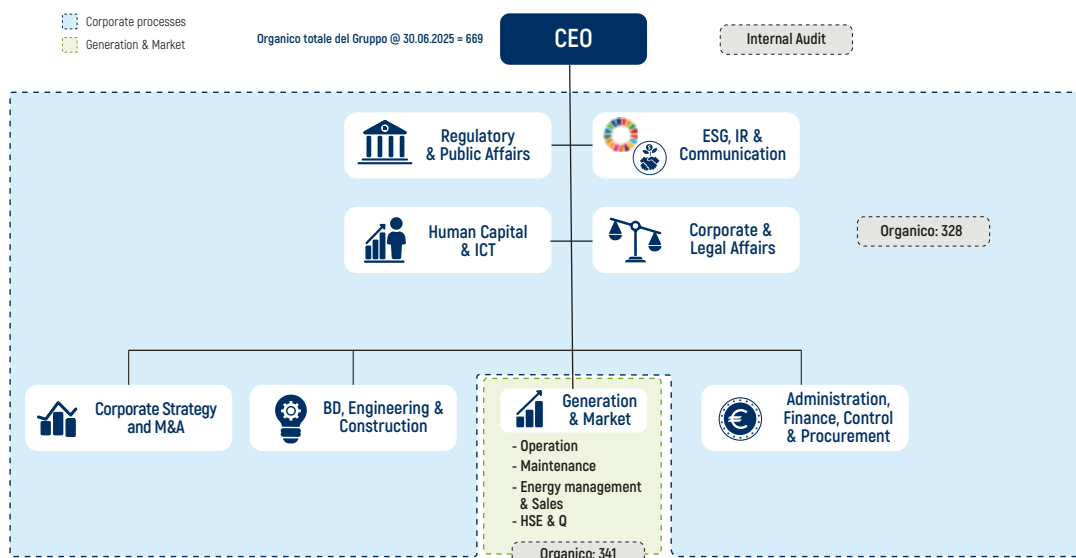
Corporate processes

Generation & Market

Organico totale del Gruppo @ 30.06.2025 = 669

CEO

Internal Audit

Regulatory & Public Affairs

ESG, IR & Communication

Human Capital & ICT

Corporate & Legal Affairs

Organico: 328

Corporate Strategy and M&A

BD, Engineering & Construction

Generation & Market

- Operation
- Maintenance
- Energy management & Sales
- HSE & Q

Organico: 341

Administration, Finance, Control & Procurement